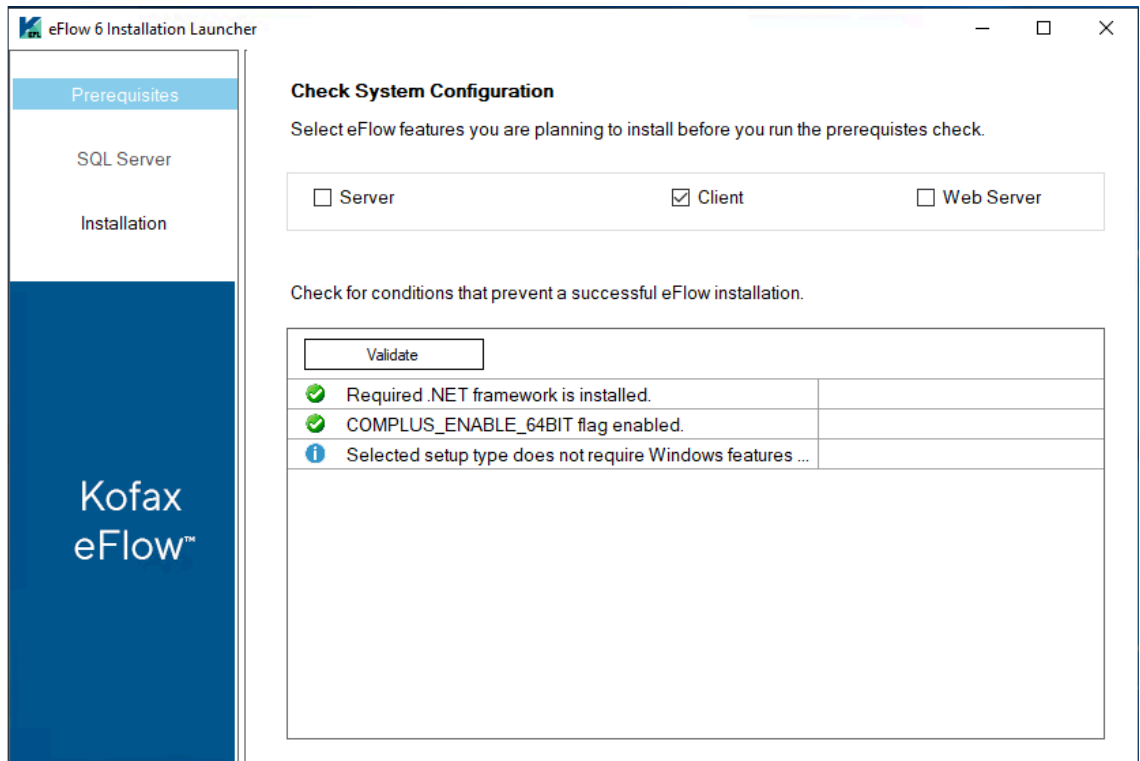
eFlow 6 Installation Launcher

Prerequisites

SQL Server

Installation

Kofax eFlow™

Check System Configuration

Select eFlow features you are planning to install before you run the prerequistes check.

☐ Server ☑ Client ☐ Web Server

Check for conditions that prevent a successful eFlow installation.

Validate

| | |
|---|---|
| Required .NET framework is installed. | |
| COMPLUS_ENABLE_64BIT flag enabled. | |
| Selected setup type does not require Windows features ... | |